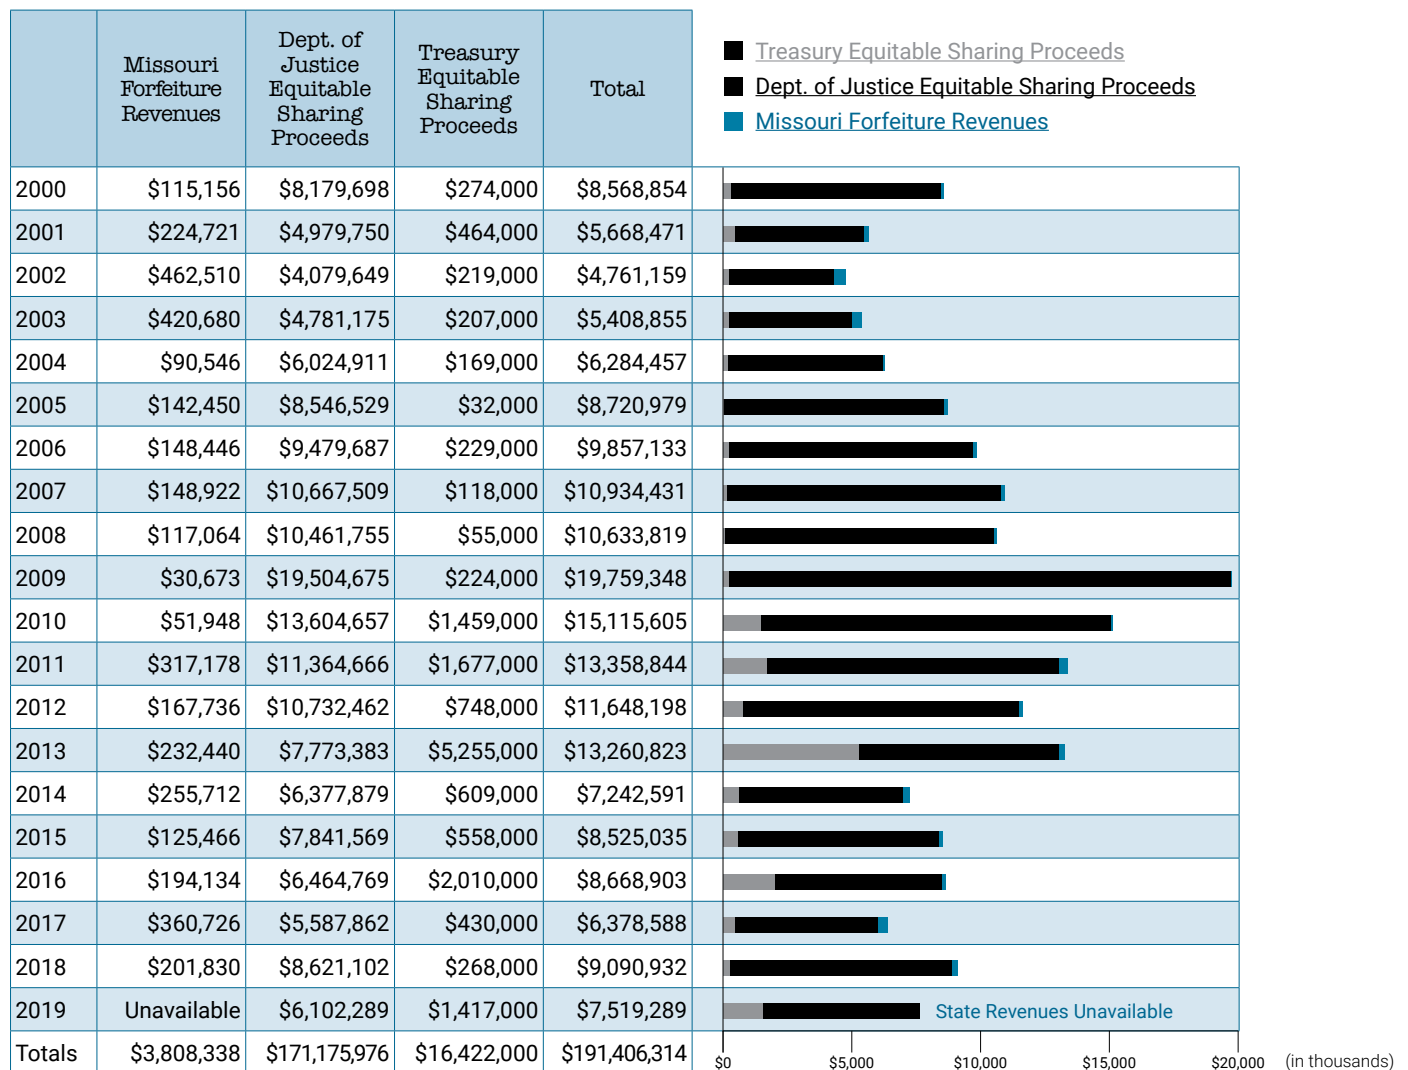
|  | Missouri Forfeiture Revenues | Dept. of Justice Equitable Sharing Proceeds | Treasury Equitable Sharing Proceeds | Total |
|---|---|---|---|---|
| 2000 | $115,156 | $8,179,698 | $274,000 | $8,568,854 |
| 2001 | $224,721 | $4,979,750 | $464,000 | $5,668,471 |
| 2002 | $462,510 | $4,079,649 | $219,000 | $4,761,159 |
| 2003 | $420,680 | $4,781,175 | $207,000 | $5,408,855 |
| 2004 | $90,546 | $6,024,911 | $169,000 | $6,284,457 |
| 2005 | $142,450 | $8,546,529 | $32,000 | $8,720,979 |
| 2006 | $148,446 | $9,479,687 | $229,000 | $9,857,133 |
| 2007 | $148,922 | $10,667,509 | $118,000 | $10,934,431 |
| 2008 | $117,064 | $10,461,755 | $55,000 | $10,633,819 |
| 2009 | $30,673 | $19,504,675 | $224,000 | $19,759,348 |
| 2010 | $51,948 | $13,604,657 | $1,459,000 | $15,115,605 |
| 2011 | $317,178 | $11,364,666 | $1,677,000 | $13,358,844 |
| 2012 | $167,736 | $10,732,462 | $748,000 | $11,648,198 |
| 2013 | $232,440 | $7,773,383 | $5,255,000 | $13,260,823 |
| 2014 | $255,712 | $6,377,879 | $609,000 | $7,242,591 |
| 2015 | $125,466 | $7,841,569 | $558,000 | $8,525,035 |
| 2016 | $194,134 | $6,464,769 | $2,010,000 | $8,668,903 |
| 2017 | $360,726 | $5,587,862 | $430,000 | $6,378,588 |
| 2018 | $201,830 | $8,621,102 | $268,000 | $9,090,932 |
| 2019 | Unavailable | $6,102,289 | $1,417,000 | $7,519,289 |
| Totals | $3,808,338 | $171,175,976 | $16,422,000 | $191,406,314 |

Treasury Equitable Sharing Proceeds
Dept. of Justice Equitable Sharing Proceeds
Missouri Forfeiture Revenues

State Revenues Unavailable

$0 $5,000 $10,000 $15,000 $20,000 (in thousands)